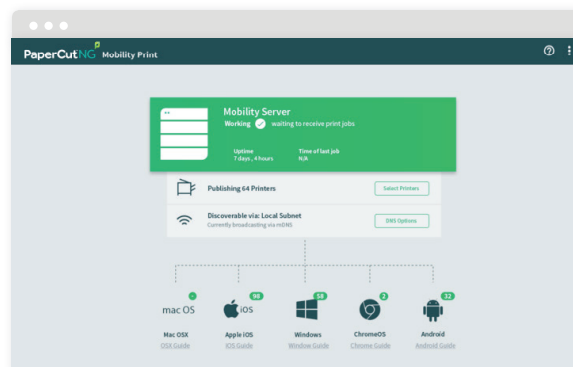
PaperCut NG Mobility Print

Mobility Server
Working waiting to receive print jobs

Uptime
7 days , 4 hours

Time of last job
N/A

Publishing 64 Printers

Select Printers

Discoverable via: Local Subnet
Currently broadcasting via mDNS

DNS Options

mac OS
Mac OSX
OSX Guide

98
iOS
Apple iOS
iOS Guide

58
Windows
Window Guide

2
ChromeOS
Chrome Guide

32
Android
Android Guide